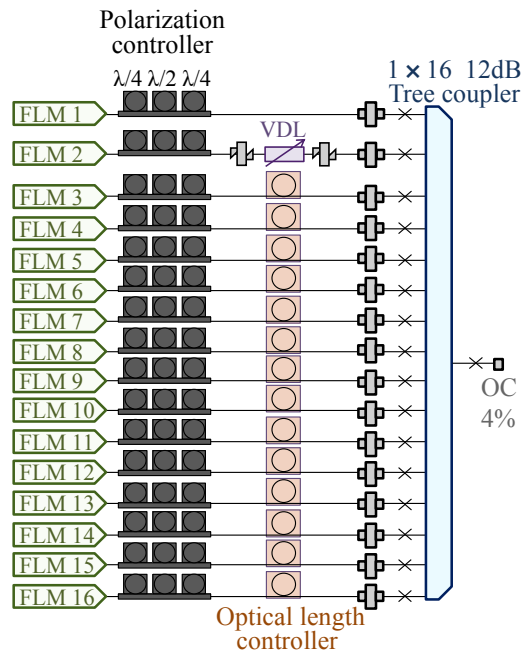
Polarization controller

$\lambda/4$ $\lambda/2$ $\lambda/4$

$1 \times 16$ 12dB
Tree coupler

VDL

FLM 1
FLM 2
FLM 3
FLM 4
FLM 5
FLM 6
FLM 7
FLM 8
FLM 9
FLM 10
FLM 11
FLM 12
FLM 13
FLM 14
FLM 15
FLM 16

OC
4%

Optical length controller